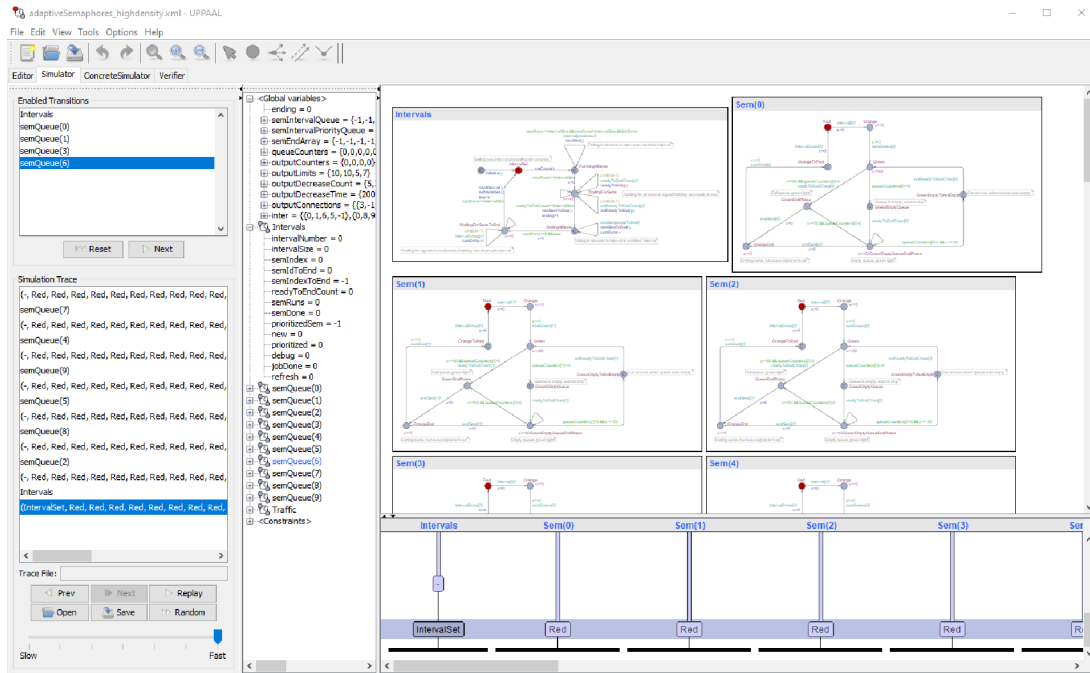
adaptiveSemaphores_highdensity.xml - UPPAAL

File Edit View Tools Options Help

Editor Simulator ConcreteSimulator Verifier

Enabled Transitions
Intervals
semQueue(0)
semQueue(1)
semQueue(3)
semQueue(6)

Reset Next

Simulation Trace
(-, Red, Red, Red, Red, Red, Red, Red, Red, Red,
semQueue(7)
(-, Red, Red, Red, Red, Red, Red, Red, Red, Red,
semQueue(4)
(-, Red, Red, Red, Red, Red, Red, Red, Red, Red,
semQueue(9)
(-, Red, Red, Red, Red, Red, Red, Red, Red, Red,
semQueue(5)
(-, Red, Red, Red, Red, Red, Red, Red, Red, Red,
semQueue(8)
(-, Red, Red, Red, Red, Red, Red, Red, Red, Red,
semQueue(2)
(-, Red, Red, Red, Red, Red, Red, Red, Red, Red,
Intervals
(IntervalSet, Red, Red, Red, Red, Red, Red, Red, Red,

Trace File:
Prev Next Replay
Open Save Random
Slow Fast

<Global variables>
ending = 0
semIntervalQueue = {-1,-1,
semIntervalPriorityQueue =
semEndArray = {-1,-1,-1,-1
queueCounters = {0,0,0,0,0
outputCounters = {0,0,0,0,
outputLimits = {10,10,5,7
outputDecreaseCount = {5,
outputDecreaseTime = {200
outputConnections = {{3,-1
inter = {{0,1,6,5,-1},{0,8,9
Intervals
intervalNumber = 0
intervalSize = 0
semIndex = 0
semIdToEnd = 0
semIndexToEnd = -1
readyToEndCount = 0
semRuns = 0
semDone = 0
prioritizedSem = -1
new = 0
prioritized = 0
debug = 0
jobDone = 0
refresh = 0
semQueue(0)
semQueue(1)
semQueue(2)
semQueue(3)
semQueue(4)
semQueue(5)
semQueue(6)
semQueue(7)
semQueue(8)
semQueue(9)
Traffic
<Constraints>

Intervals
Sem(0)
Sem(1)
Sem(2)
Sem(3)
Sem(4)

Intervals Sem(0) Sem(1) Sem(2) Sem(3)
IntervalSet Red Red Red Red